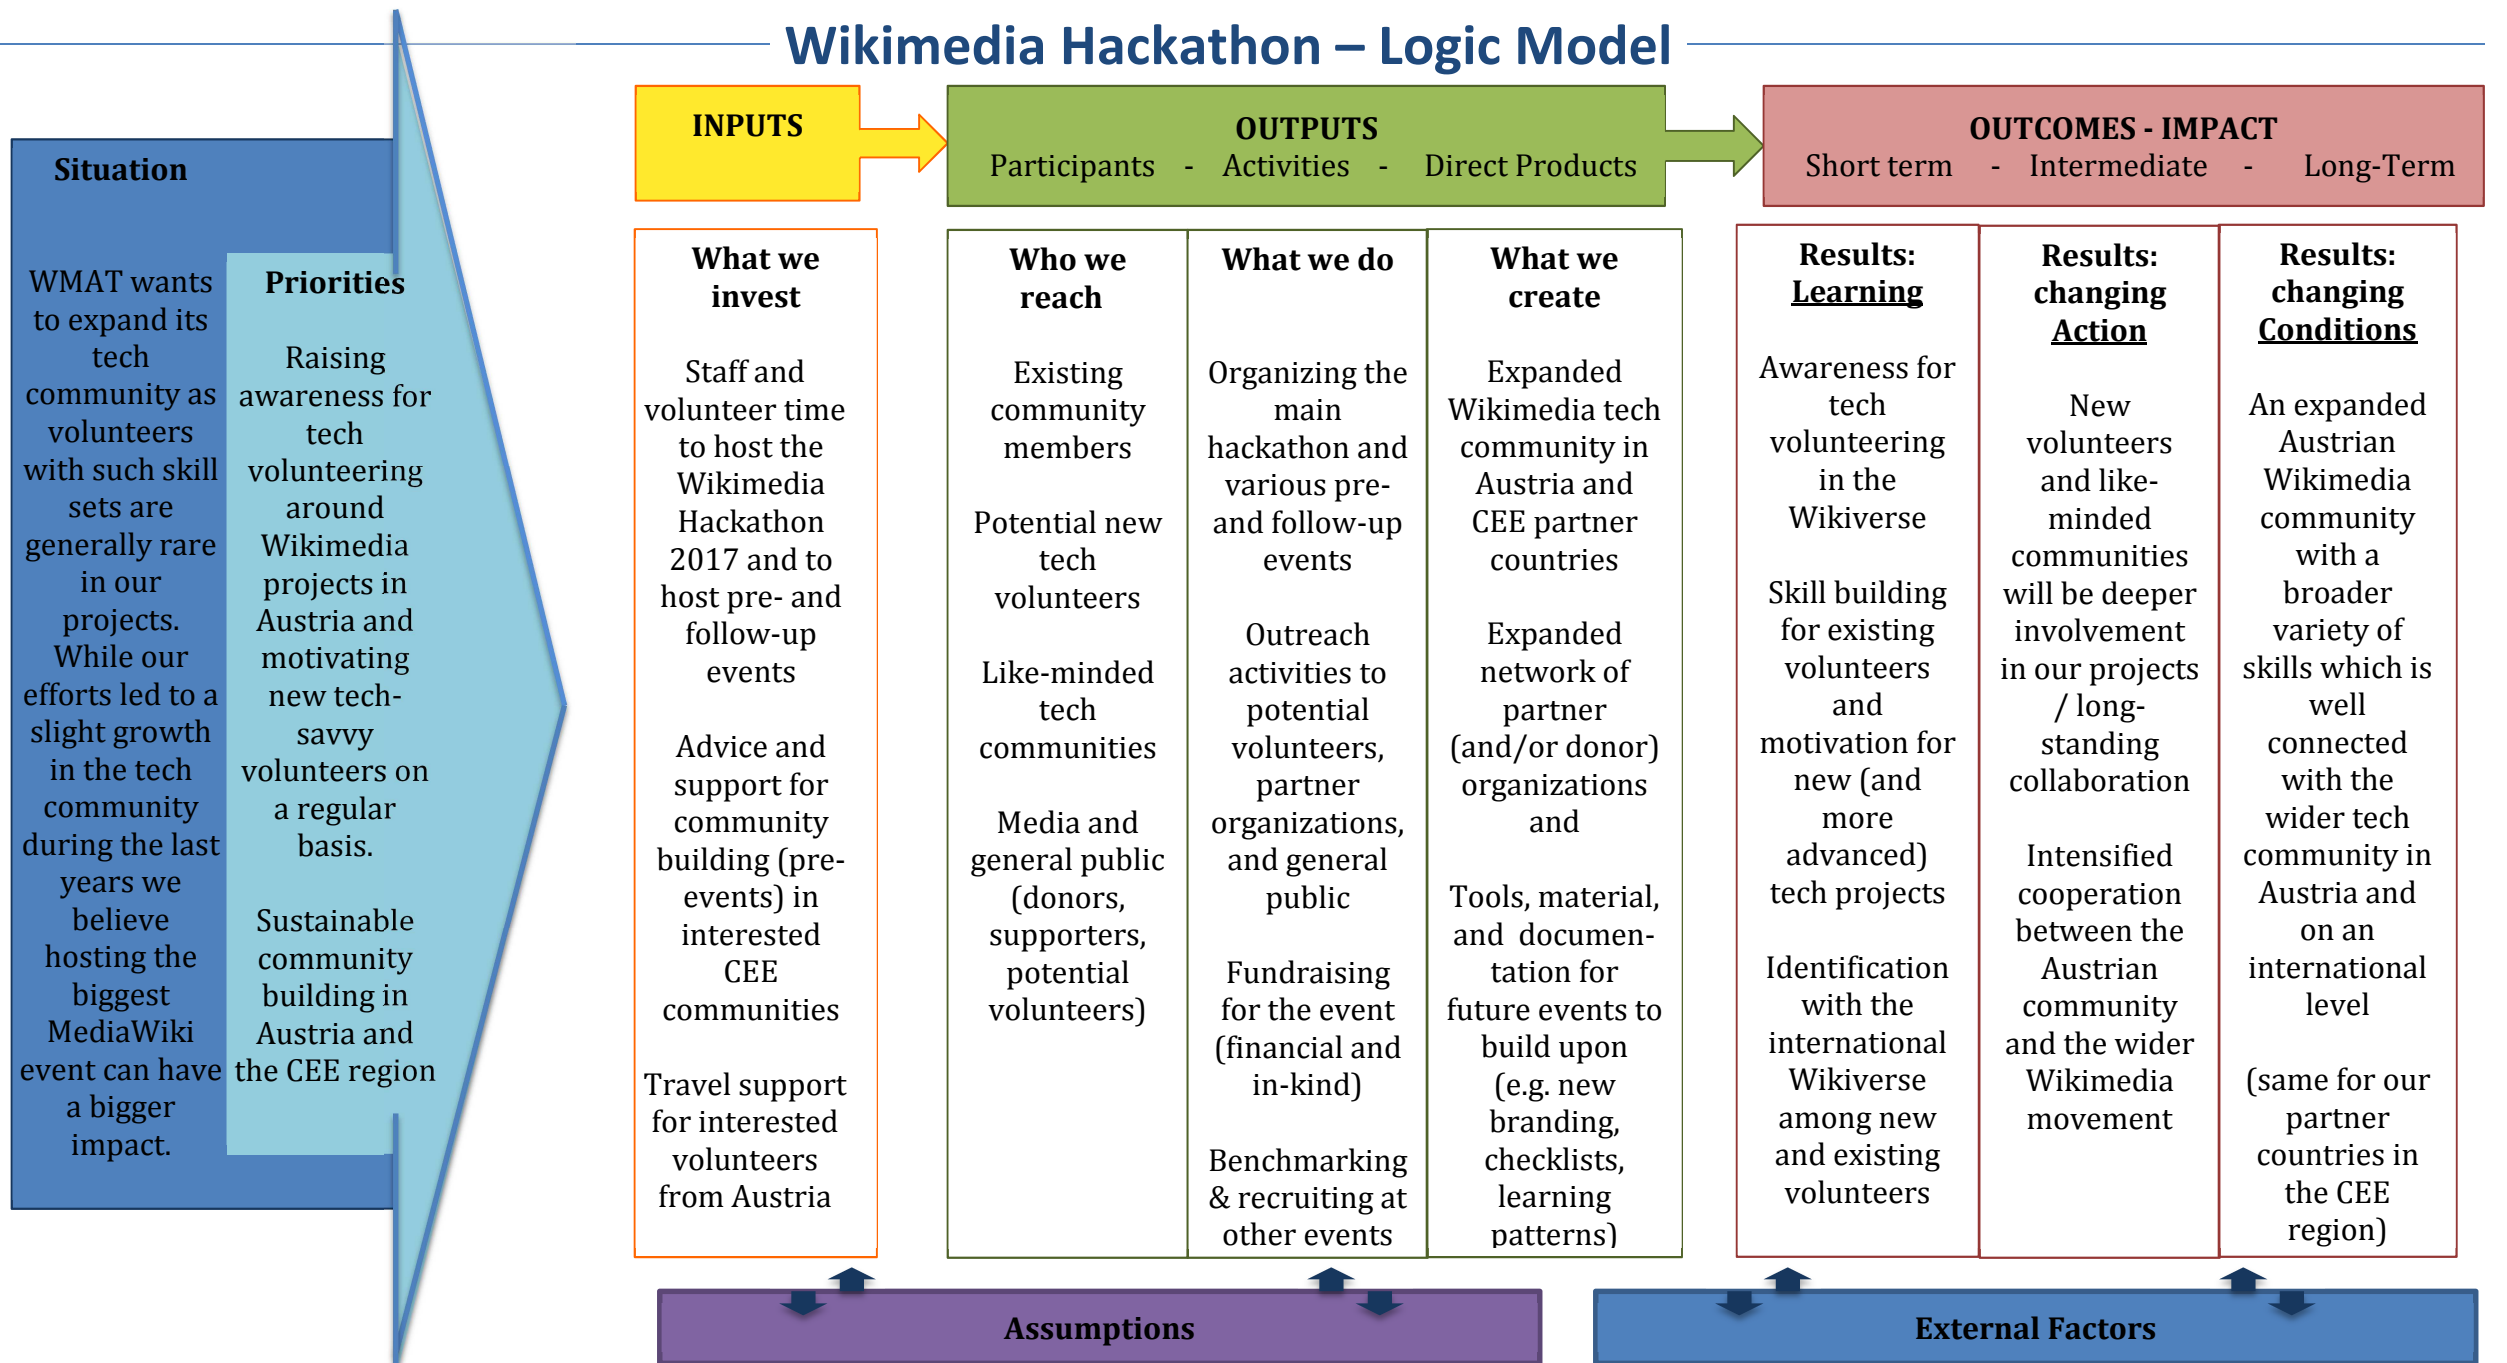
Wikimedia Hackathon – Logic Model

Situation

WMAT wants to expand its tech community as volunteers with such skill sets are generally rare in our projects. While our efforts led to a slight growth in the tech community during the last years we believe hosting the biggest MediaWiki event can have a bigger impact.

Priorities

Raising awareness for tech volunteering around Wikimedia projects in Austria and motivating new tech-savvy volunteers on a regular basis.

Sustainable community building in Austria and the CEE region

INPUTS

OUTPUTS
Participants - Activities - Direct Products

OUTCOMES - IMPACT
Short term - Intermediate - Long-Term

What we invest

Staff and volunteer time to host the Wikimedia Hackathon 2017 and to host pre- and follow-up events

Advice and support for community building (pre-events) in interested CEE communities

Travel support for interested volunteers from Austria

Who we reach

Existing community members

Potential new tech volunteers

Like-minded tech communities

Media and general public (donors, supporters, potential volunteers)

What we do

Organizing the main hackathon and various pre- and follow-up events

Outreach activities to potential volunteers, partner organizations, and general public

Fundraising for the event (financial and in-kind)

Benchmarking & recruiting at other events

What we create

Expanded Wikimedia tech community in Austria and CEE partner countries

Expanded network of partner (and/or donor) organizations and

Tools, material, and documentation for future events to build upon (e.g. new branding, checklists, learning patterns)

Results: Learning

Awareness for tech volunteering in the Wikiverse

Skill building for existing volunteers and motivation for new (and more advanced) tech projects

Identification with the international Wikiverse among new and existing volunteers

Results: changing Action

New volunteers and like-minded communities will be deeper involvement in our projects / long-standing collaboration

Intensified cooperation between the Austrian community and the wider Wikimedia movement

Results: changing Conditions

An expanded Austrian Wikimedia community with a broader variety of skills which is well connected with the wider tech community in Austria and on an international level

(same for our partner countries in the CEE region)

Assumptions

External Factors